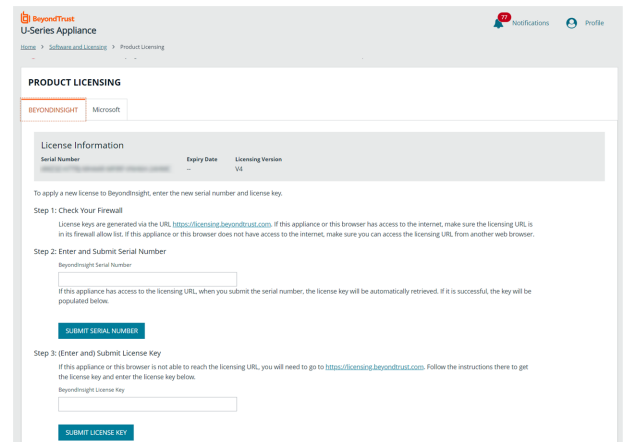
BeyondTrust
U-Series Appliance

77 Notifications Profile

Home > Software and Licensing > Product Licensing

PRODUCT LICENSING

BEYONDINSIGHT Microsoft

License Information
Serial Number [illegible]
Expiry Date --
Licensing Version V4

To apply a new license to BeyondInsight, enter the new serial number and license key.

Step 1: Check Your Firewall

License keys are generated via the URL https://licensing.beyondtrust.com. If this appliance or this browser has access to the internet, make sure the licensing URL is in its firewall allow list. If this appliance or this browser does not have access to the internet, make sure you can access the licensing URL from another web browser.

Step 2: Enter and Submit Serial Number

BeyondInsight Serial Number

If this appliance has access to the licensing URL, when you submit the serial number, the license key will be automatically retrieved. If it is successful, the key will be populated below.

SUBMIT SERIAL NUMBER

Step 3: (Enter and) Submit License Key

If this appliance or this browser is not able to reach the licensing URL, you will need to go to https://licensing.beyondtrust.com. Follow the instructions there to get the license key and enter the license key below.

BeyondInsight License Key

SUBMIT LICENSE KEY